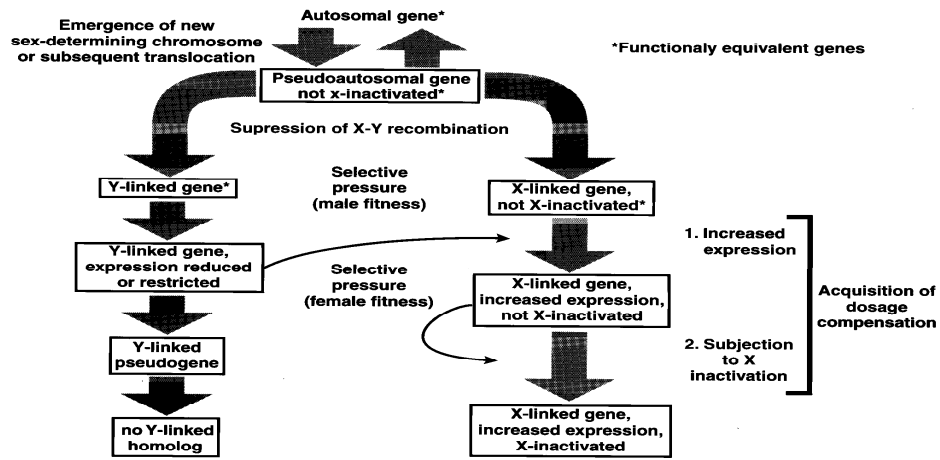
Emergence of new sex-determining chromosome or subsequent translocation

Autosomal gene*

*Functionaly equivalent genes

Pseudoautosomal gene not x-inactivated*

Supression of X-Y recombination

Y-linked gene*

Selective pressure (male fitness)

X-linked gene, not X-inactivated*

1. Increased expression

Y-linked gene, expression reduced or restricted

Selective pressure (female fitness)

X-linked gene, increased expression, not X-inactivated

Acquisition of dosage compensation

Y-linked pseudogene

2. Subjection to X inactivation

no Y-linked homolog

X-linked gene, increased expression, X-inactivated